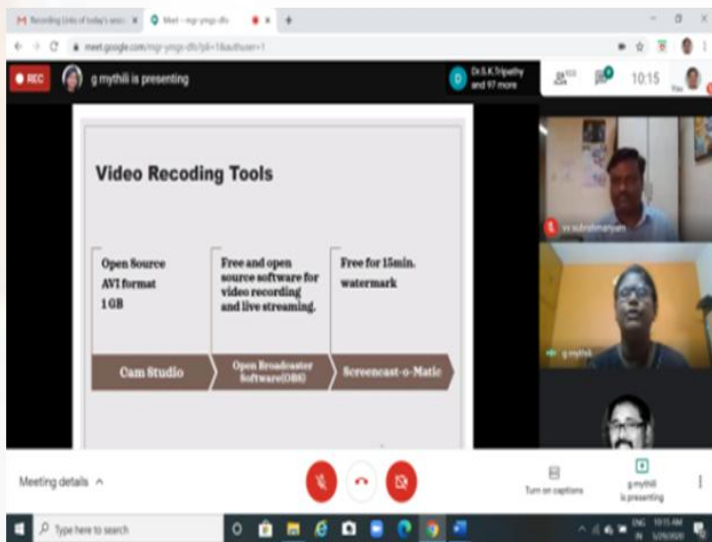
Recording Links of today's sess × Meet – mgr-ymgs-dfs ×

meet.google.com/mgr-ymgs-dfs?pli=1&authuser=1

REC g mythili is presenting

Dr.S.K.Tripathy and 97 more

10:15

Video Recoding Tools

Open Source AVI format 1 GB

Free and open source software for video recording and live streaming.

Free for 15min. watermark

Cam Studio

Open Broadcaster Software(OBS)

Screencast-o-Matic

vv subrahmanyam

g mythili

Meeting details ^

Turn on captions

g mythili is presenting

Type here to search

10:15 AM 5/29/2020